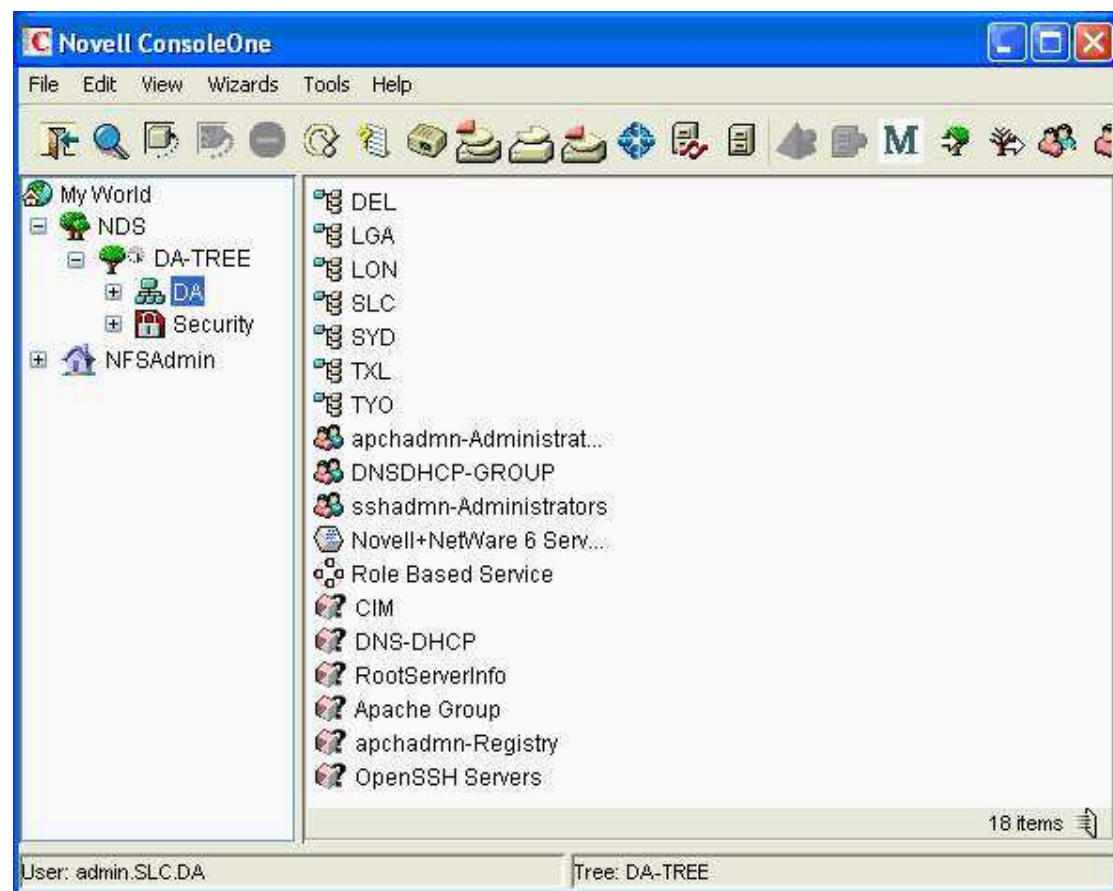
Novell ConsoleOne

File Edit View Wizards Tools Help

M

My World
NDS
DA-TREE
DA
Security
NFSAdmin

DEL
LGA
LON
SLC
SYD
TXL
TYO
apchadmn-Administrat...
DNSDHCP-GROUP
sshadmn-Administrators
Novell+NetWare 6 Serv...
Role Based Service
CIM
DNS-DHCP
RootServerInfo
Apache Group
apchadmn-Registry
OpenSSH Servers

18 items

User: admin.SLC.DA
Tree: DA-TREE